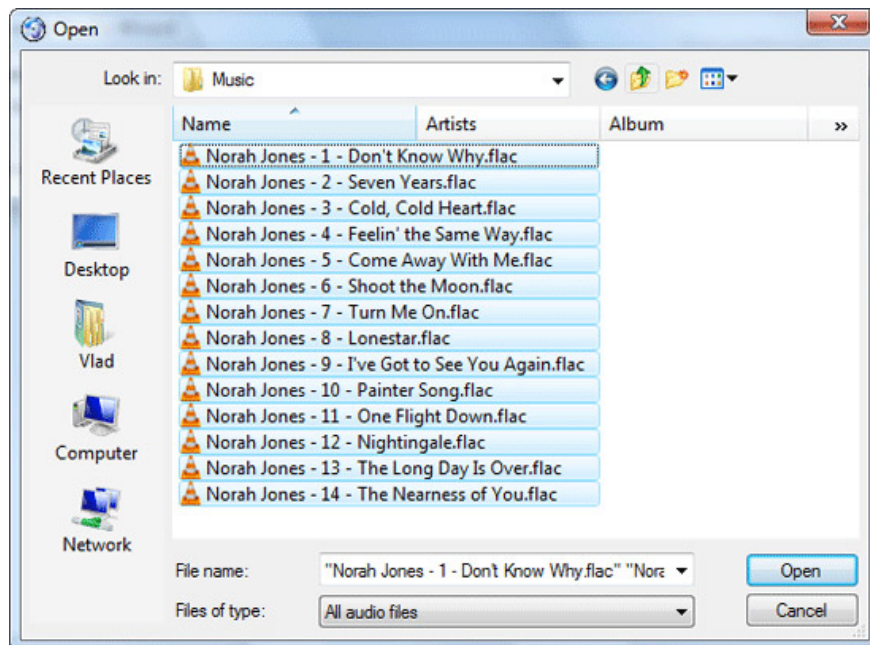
Open

Look in: Music

Name | Artists | Album | »

Recent Places
Desktop
Vlad
Computer
Network

Norah Jones - 1 - Don't Know Why.flac
Norah Jones - 2 - Seven Years.flac
Norah Jones - 3 - Cold, Cold Heart.flac
Norah Jones - 4 - Feelin' the Same Way.flac
Norah Jones - 5 - Come Away With Me.flac
Norah Jones - 6 - Shoot the Moon.flac
Norah Jones - 7 - Turn Me On.flac
Norah Jones - 8 - Lonestar.flac
Norah Jones - 9 - I've Got to See You Again.flac
Norah Jones - 10 - Painter Song.flac
Norah Jones - 11 - One Flight Down.flac
Norah Jones - 12 - Nightingale.flac
Norah Jones - 13 - The Long Day Is Over.flac
Norah Jones - 14 - The Nearness of You.flac

File name: "Norah Jones - 1 - Don't Know Why.flac" "Nora

Files of type: All audio files

Open
Cancel